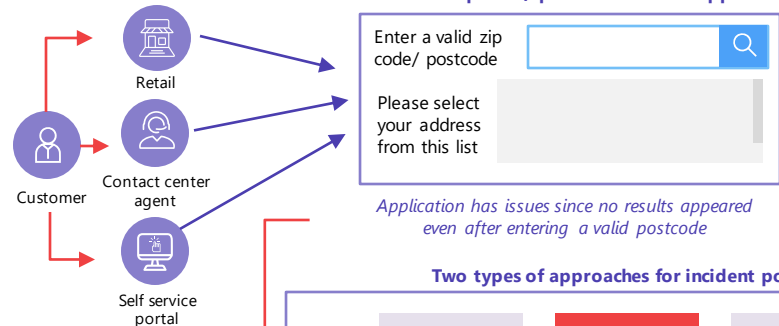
Retail

Customer

Contact center agent

Self service portal

Enter a valid zip code/ postcode

Please select your address from this list

Application has issues since no results appeared even after entering a valid postcode

Two types of approaches for incident po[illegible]